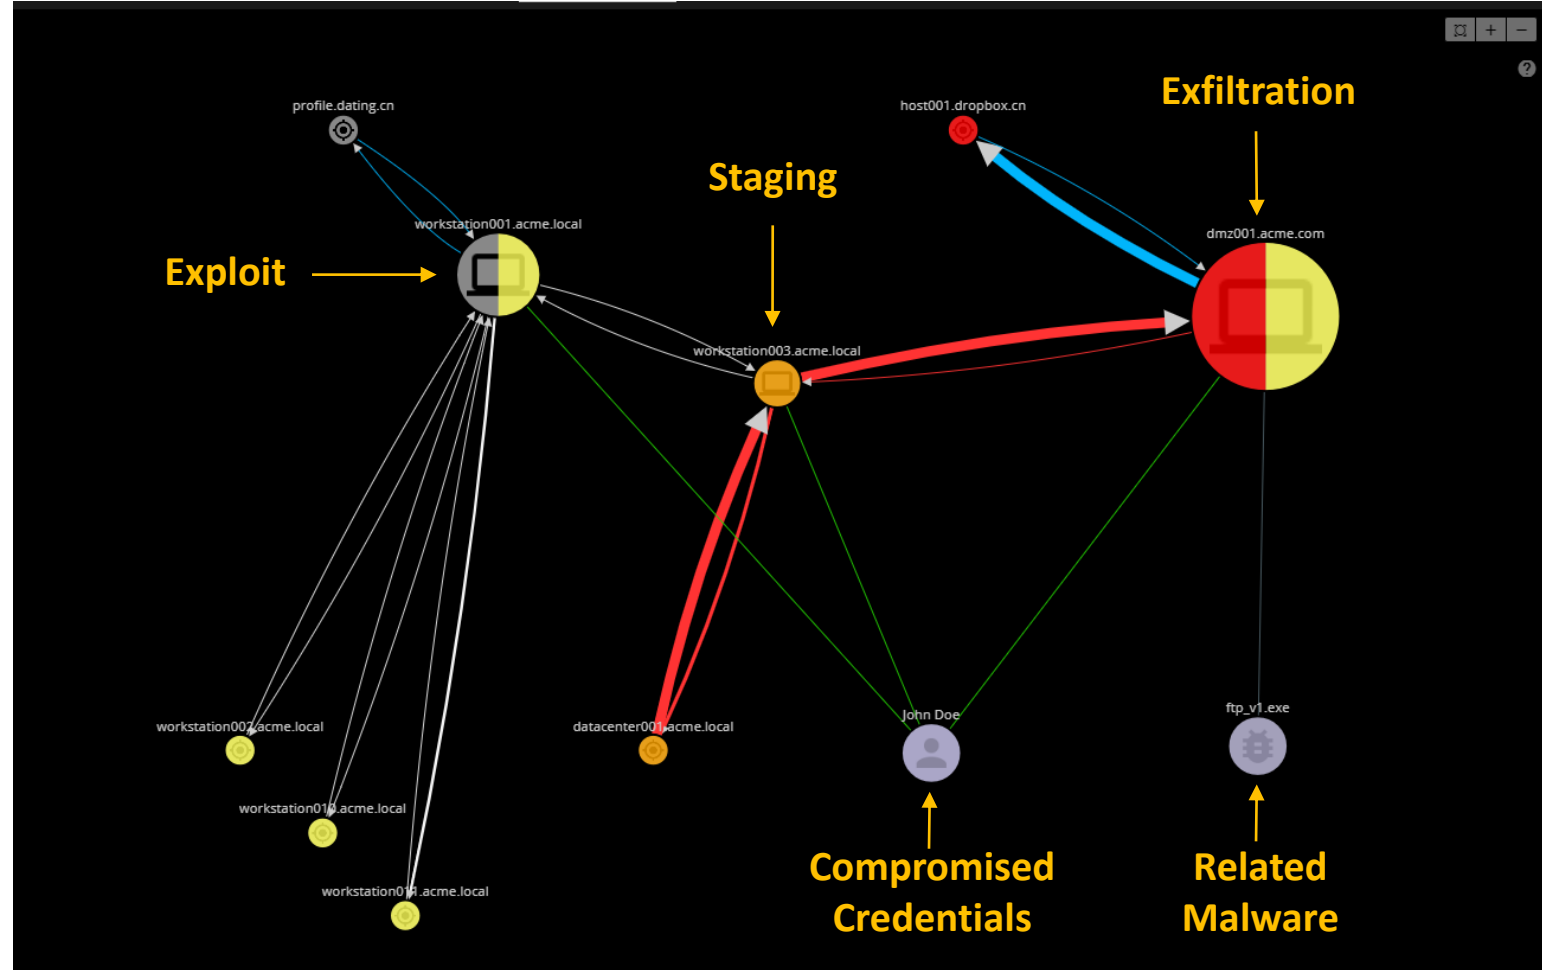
+ −

?

profile.dating.cn

host001.dropbox.cn

Exfiltration

Staging

workstation001.acme.local

dmz001.acme.com

Exploit

workstation003.acme.local

workstation002.acme.local

datacenter001.acme.local

John Doe

ftp_v1.exe

workstation01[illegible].acme.local

workstation01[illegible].acme.local

Compromised Credentials

Related Malware